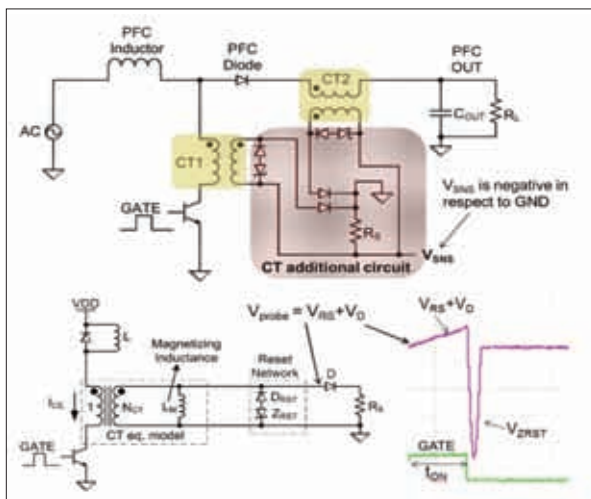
PFC Inductor

PFC Diode

PFC OUT

AC

CT2

$C_{OUT}$

$R_L$

CT1

GATE

$V_{SNS}$ is negative in respect to GND

$R_S$

$V_{SNS}$

CT additional circuit

VDD

L

Magnetizing Inductance

Reset Network

$V_{probe} = V_{RS}+V_D$

D

$V_{RS}+V_D$

$I_{CS}$

1

$N_{CT}$

$L_M$

$D_{RST}$

$Z_{RST}$

$R_S$

CT eq. model

GATE

GATE

$V_{ZRST}$

$t_{ON}$